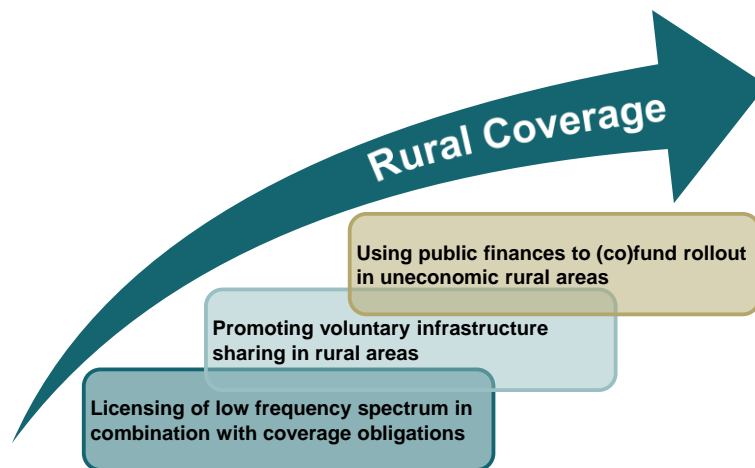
Rural Coverage

Using public finances to (co)fund rollout in uneconomic rural areas

Promoting voluntary infrastructure sharing in rural areas

Licensing of low frequency spectrum in combination with coverage obligations